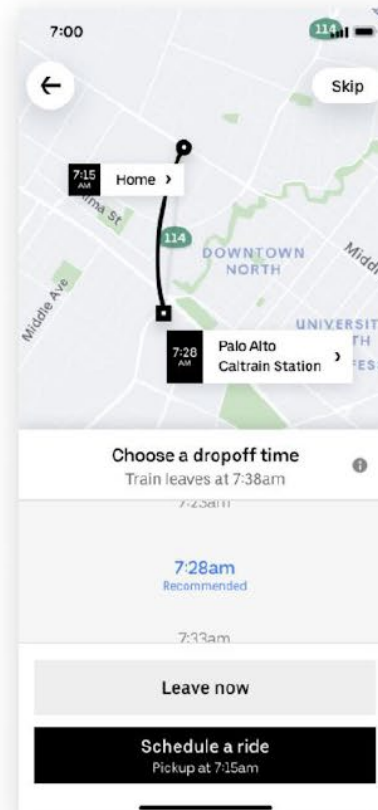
7:00

114

Skip

7:15 AM Home ›

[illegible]ma St

114

DOWNTOWN NORTH

Middle Ave

Midd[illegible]

UNIVERSIT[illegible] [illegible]TH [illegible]FES

7:28 AM Palo Alto Caltrain Station ›

Choose a dropoff time
Train leaves at 7:38am

7:23am

7:28am
Recommended

7:33am

Leave now

Schedule a ride
Pickup at 7:15am